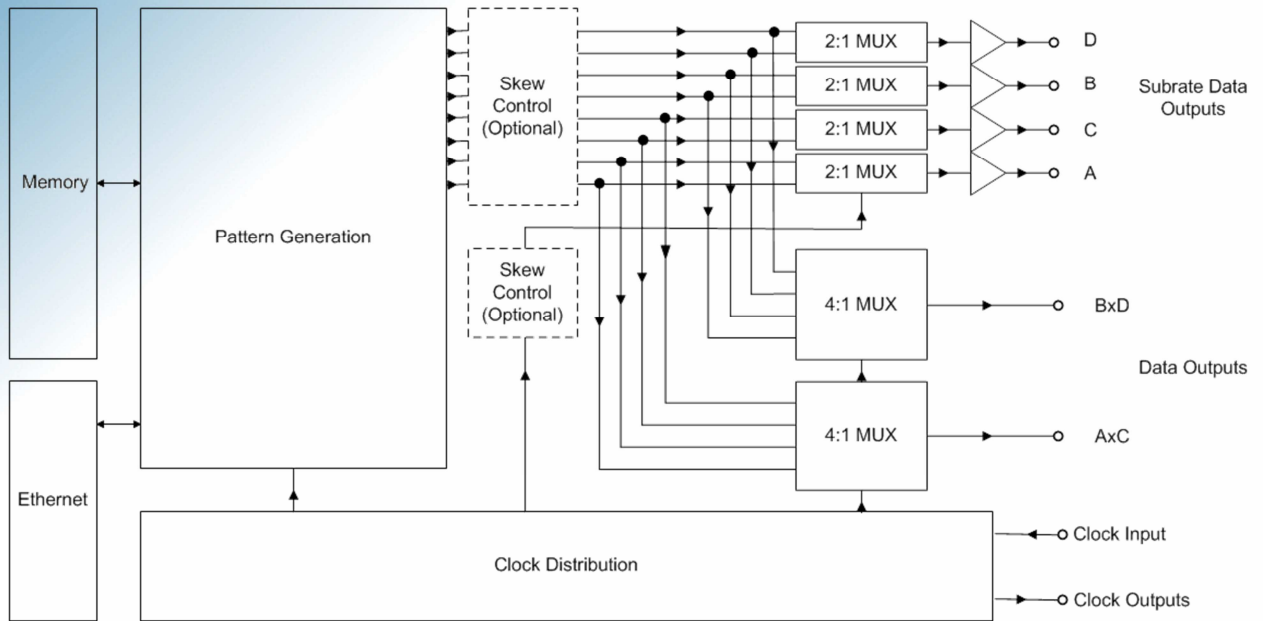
Memory

Ethernet

Pattern Generation

Skew Control (Optional)

Skew Control (Optional)

2:1 MUX

2:1 MUX

2:1 MUX

2:1 MUX

D

B

C

A

Subrate Data Outputs

4:1 MUX

BxD

Data Outputs

4:1 MUX

AxC

Clock Distribution

Clock Input

Clock Outputs